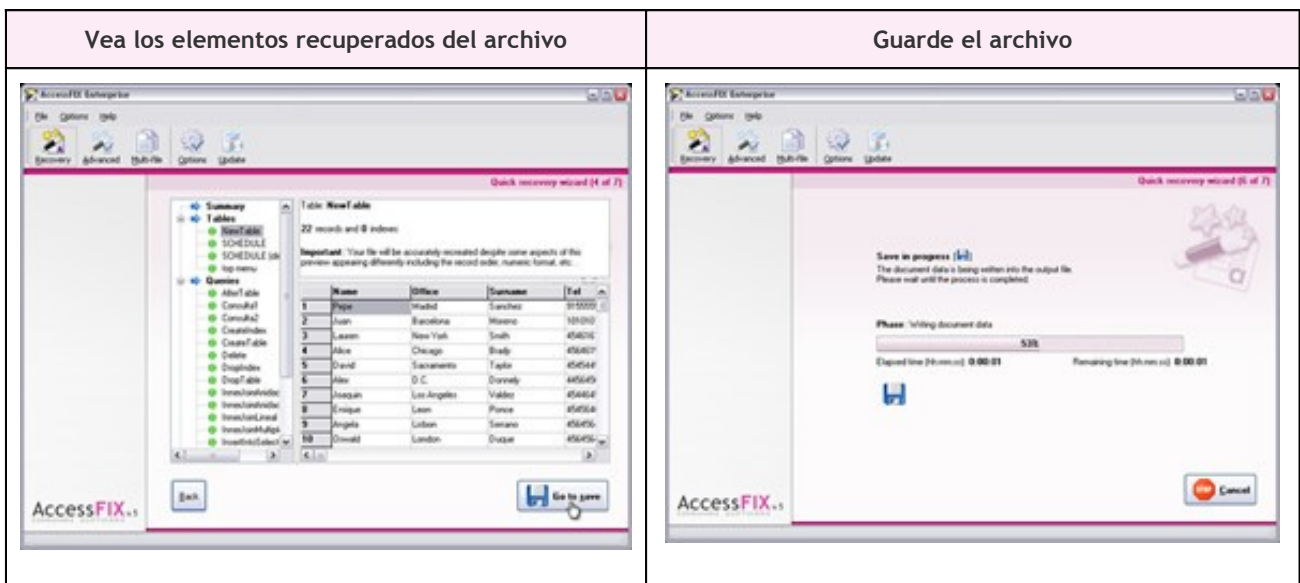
| Vea los elementos recuperados del archivo | Guarde el archivo |
|---|---|
| AccessFIX Enterprise<br>File Options Help<br>Recovery Advanced Multi-file Options Update<br>Quick recovery wizard (4 of 7)<br>Summary<br>Tables<br>NewTable<br>SCHEDULE<br>SCHEDULE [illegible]<br>top menu<br>Queries<br>AlterTable<br>Consulta1<br>Consulta2<br>CreateIndex<br>CreateTable<br>Delete<br>DropIndex<br>DropTable<br>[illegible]<br>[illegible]<br>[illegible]<br>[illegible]<br>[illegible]<br>Table: NewTable<br>22 records and 0 indexes<br>Important: Your file will be accurately recreated despite some aspects of this preview appearing differently including the record order, numeric format, etc.<br>Name Office Surname Tel<br>1 Pepe Madrid Sanchez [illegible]<br>2 Juan Barcelona Moreno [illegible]<br>3 Lauren New York Smith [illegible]<br>4 Alice Chicago Brady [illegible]<br>5 David Sacramento Taylor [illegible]<br>6 Alex D.C. Donnely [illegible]<br>7 Joaquin Los Angeles Valdez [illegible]<br>8 Enrique Leon Ponce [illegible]<br>9 Angela Lisbon Serrano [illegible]<br>10 Oswald London Duque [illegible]<br>AccessFIX<br>Back<br>Go to save | AccessFIX Enterprise<br>File Options Help<br>Recovery Advanced Multi-file Options Update<br>Quick recovery wizard (6 of 7)<br>Save in progress<br>The document data is being written into the output file.<br>Please wait until the process is completed.<br>Phase: Writing document data<br>53%<br>Elapsed time (hh:mm:ss): 0:00:01<br>Remaining time (hh:mm:ss): 0:00:01<br>AccessFIX<br>Cancel |